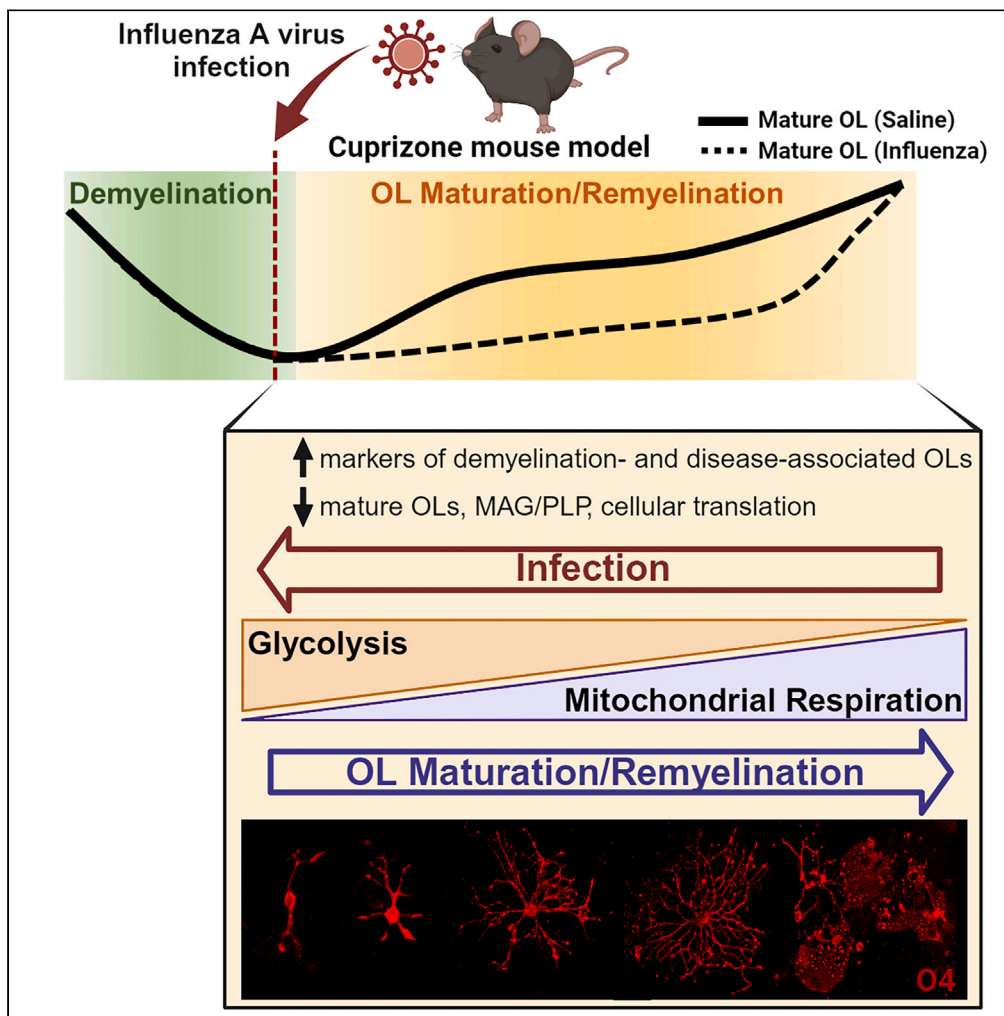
Influenza A virus infection

Cuprizone mouse model

Mature OL (Saline)
Mature OL (Influenza)

Demyelination

OL Maturation/Remyelination

markers of demyelination- and disease-associated OLs
mature OLs, MAG/PLP, cellular translation

Infection

Glycolysis

Mitochondrial Respiration

OL Maturation/Remyelination

O4